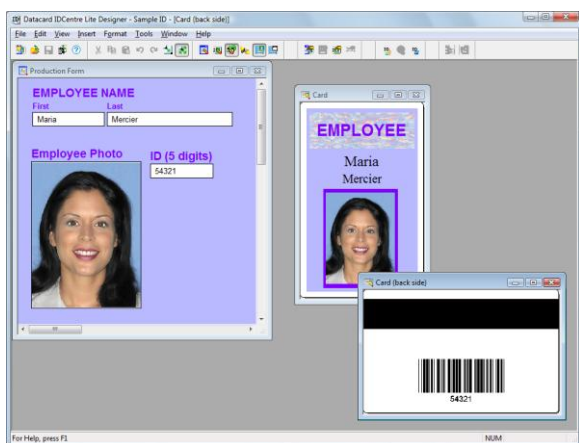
Datacard IDCentre Lite Designer - Sample ID - [Card (back side)]

File Edit View Insert Format Tools Window Help

Production Form

EMPLOYEE NAME

First

Last

Maria

Mercier

Employee Photo

ID (5 digits)

54321

Card

EMPLOYEE

Maria

Mercier

Card (back side)

54321

For Help, press F1

NUM